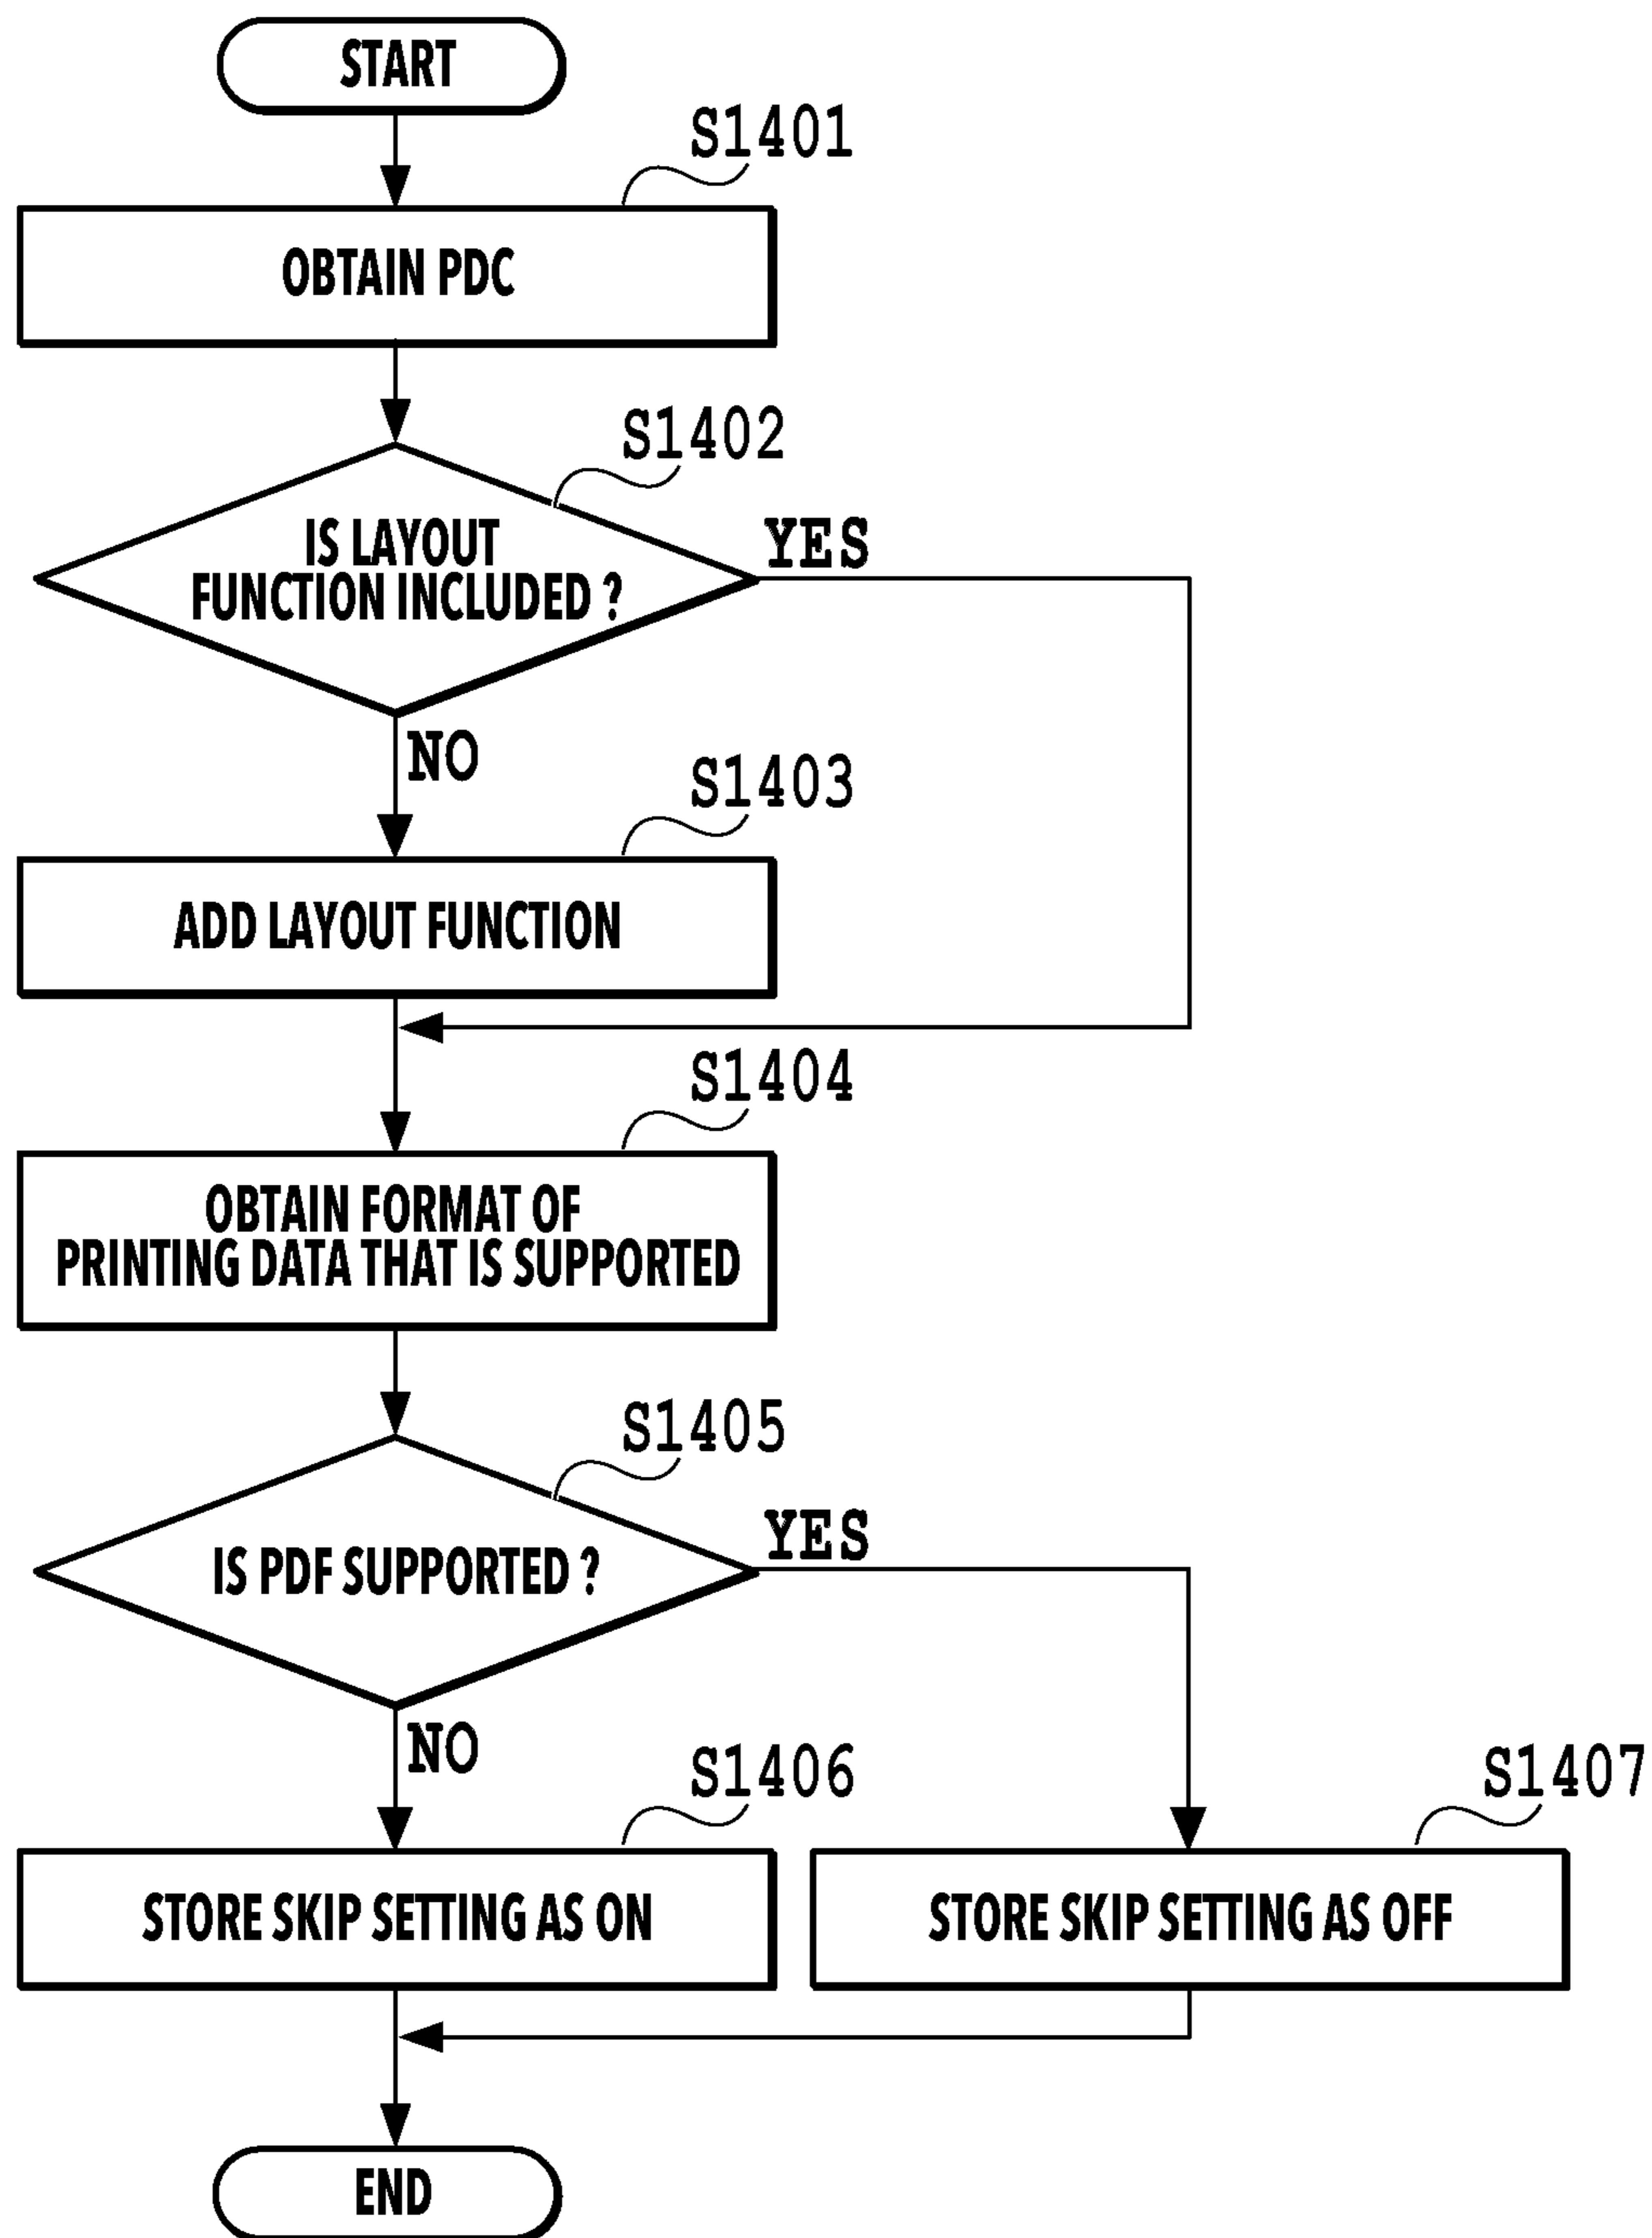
START

S1401

OBTAIN PDC

S1402

IS LAYOUT FUNCTION INCLUDED ?

YES

NO

S1403

ADD LAYOUT FUNCTION

S1404

OBTAIN FORMAT OF PRINTING DATA THAT IS SUPPORTED

S1405

IS PDF SUPPORTED ?

YES

NO

S1406

STORE SKIP SETTING AS ON

S1407

STORE SKIP SETTING AS OFF

END